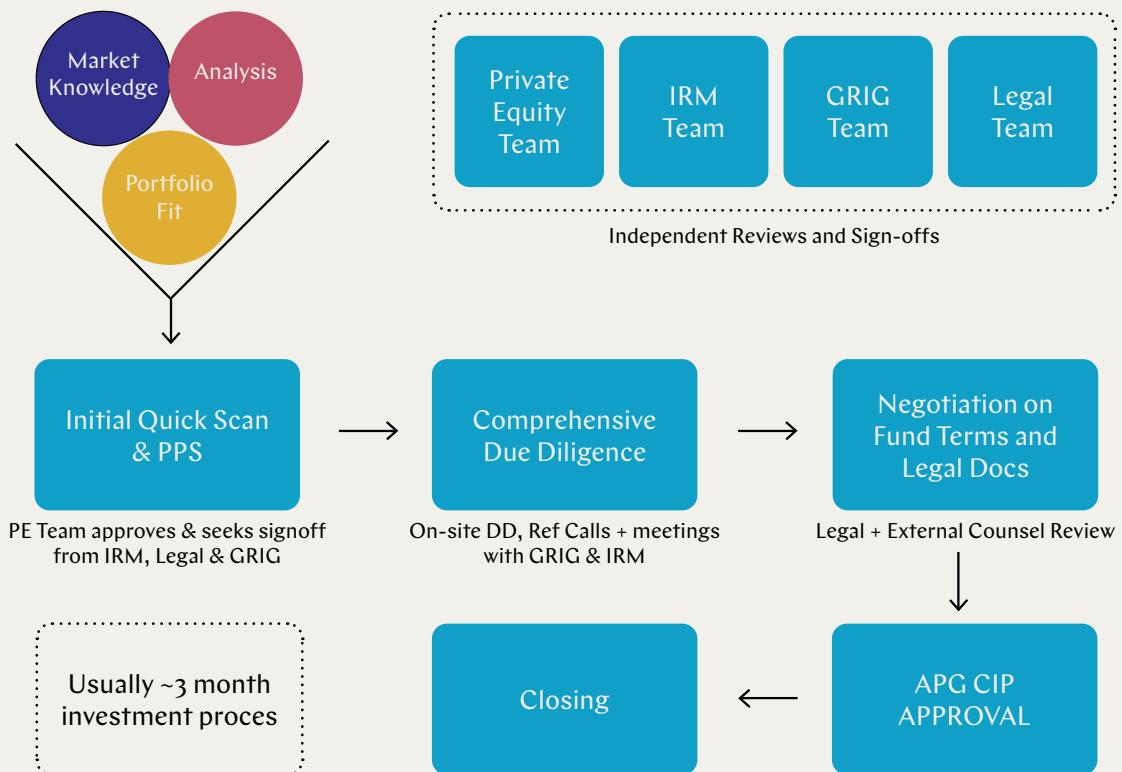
Market Knowledge

Analysis

Portfolio Fit

Private Equity Team

IRM Team

GRIG Team

Legal Team

Independent Reviews and Sign-offs

Initial Quick Scan & PPS

PE Team approves & seeks signoff from IRM, Legal & GRIG

Comprehensive Due Diligence

On-site DD, Ref Calls + meetings with GRIG & IRM

Negotiation on Fund Terms and Legal Docs

Legal + External Counsel Review

Usually ~3 month investment proces

Closing

APG CIP APPROVAL